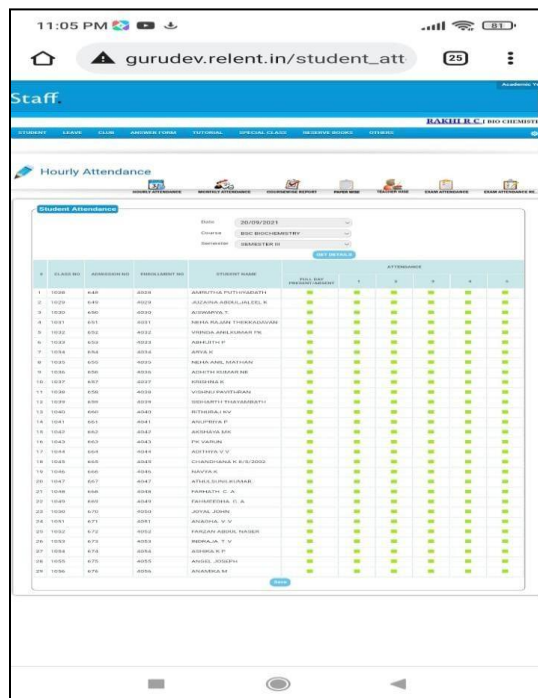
11:05 PM

81

gurudev.relent.in/student_att

25

Staff.

Academic Y

RAKHI R C | BIO CHEMISTI

STUDENT LEAVE CLUB ANSWER FORM TUTORIAL SPECIAL CLASS RESERVE BOOKS OTHERS

Hourly Attendance

HOURLY ATTENDANCE MONTHLY ATTENDANCE HOURWISE REPORT PAPER WISE TEACHER WISE EXAM ATTENDANCE EXAM ATTENDANCE RE

Student Attendance

Date 20/09/2021

Course BSC BIOCHEMISTRY

Semester SEMESTER III

GET DETAILS

| # | CLASS NO | ADMISSION NO | ENROLLMENT NO | STUDENT NAME | FULL DAY PRESENT/ABSENT | 1 | 2 | 3 | 4 | 5 |
|---|---|---|---|---|---|---|---|---|---|---|
| 1 | 1028 | 648 | 4028 | AMRUTHA PUTHIYADATH | | | | | | |
| 2 | 1029 | 649 | 4029 | AYSHA ABDUL JALEEL K | | | | | | |
| 3 | 1030 | 650 | 4030 | AISWARYA T | | | | | | |
| 4 | 1031 | 651 | 4031 | NEHA RAJAN THEKKADAVAN | | | | | | |
| 5 | 1032 | 652 | 4032 | VRINDA ANILKUMAR TK | | | | | | |
| 6 | 1033 | 653 | 4033 | ABHIJITH P | | | | | | |
| 7 | 1034 | 654 | 4034 | ARYA K | | | | | | |
| 8 | 1035 | 655 | 4035 | NEHA ANIL MATHAN | | | | | | |
| 9 | 1036 | 656 | 4036 | ADVETH KUMAR NE | | | | | | |
| 10 | 1037 | 657 | 4037 | KRISHNA K | | | | | | |
| 11 | 1038 | 658 | 4038 | VISHNU PAVITHRAN | | | | | | |
| 12 | 1039 | 659 | 4039 | SIDHARTH THAYAMBATH | | | | | | |
| 13 | 1040 | 660 | 4040 | RITHIKRAJ KV | | | | | | |
| 14 | 1041 | 661 | 4041 | ANUPRIYA P | | | | | | |
| 15 | 1042 | 662 | 4042 | AKSHAYA MK | | | | | | |
| 16 | 1043 | 663 | 4043 | PK VARUN | | | | | | |
| 17 | 1044 | 664 | 4044 | ADITHYA C V | | | | | | |
| 18 | 1045 | 665 | 4045 | CHANDHANA K K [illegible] | | | | | | |
| 19 | 1046 | 666 | 4046 | NAVYA K | | | | | | |
| 20 | 1047 | 667 | 4047 | ATHUL SUNILKUMAR | | | | | | |
| 21 | 1048 | 668 | 4048 | FARHATH. C. A | | | | | | |
| 22 | 1049 | 669 | 4049 | FATHIMESHA. C. A | | | | | | |
| 23 | 1050 | 670 | 4050 | JOYAL JOHN | | | | | | |
| 24 | 1051 | 671 | 4051 | ANAGHA. V. V | | | | | | |
| 25 | 1052 | 672 | 4052 | FARZAN ABDUL NASER | | | | | | |
| 26 | 1053 | 673 | 4053 | INDRAJA T V | | | | | | |
| 27 | 1054 | 674 | 4054 | ASHIKA K P | | | | | | |
| 28 | 1055 | 675 | 4055 | ANGEL JOSEPH | | | | | | |
| 29 | 1056 | 676 | 4056 | ANAMIKA M | | | | | | |

Save